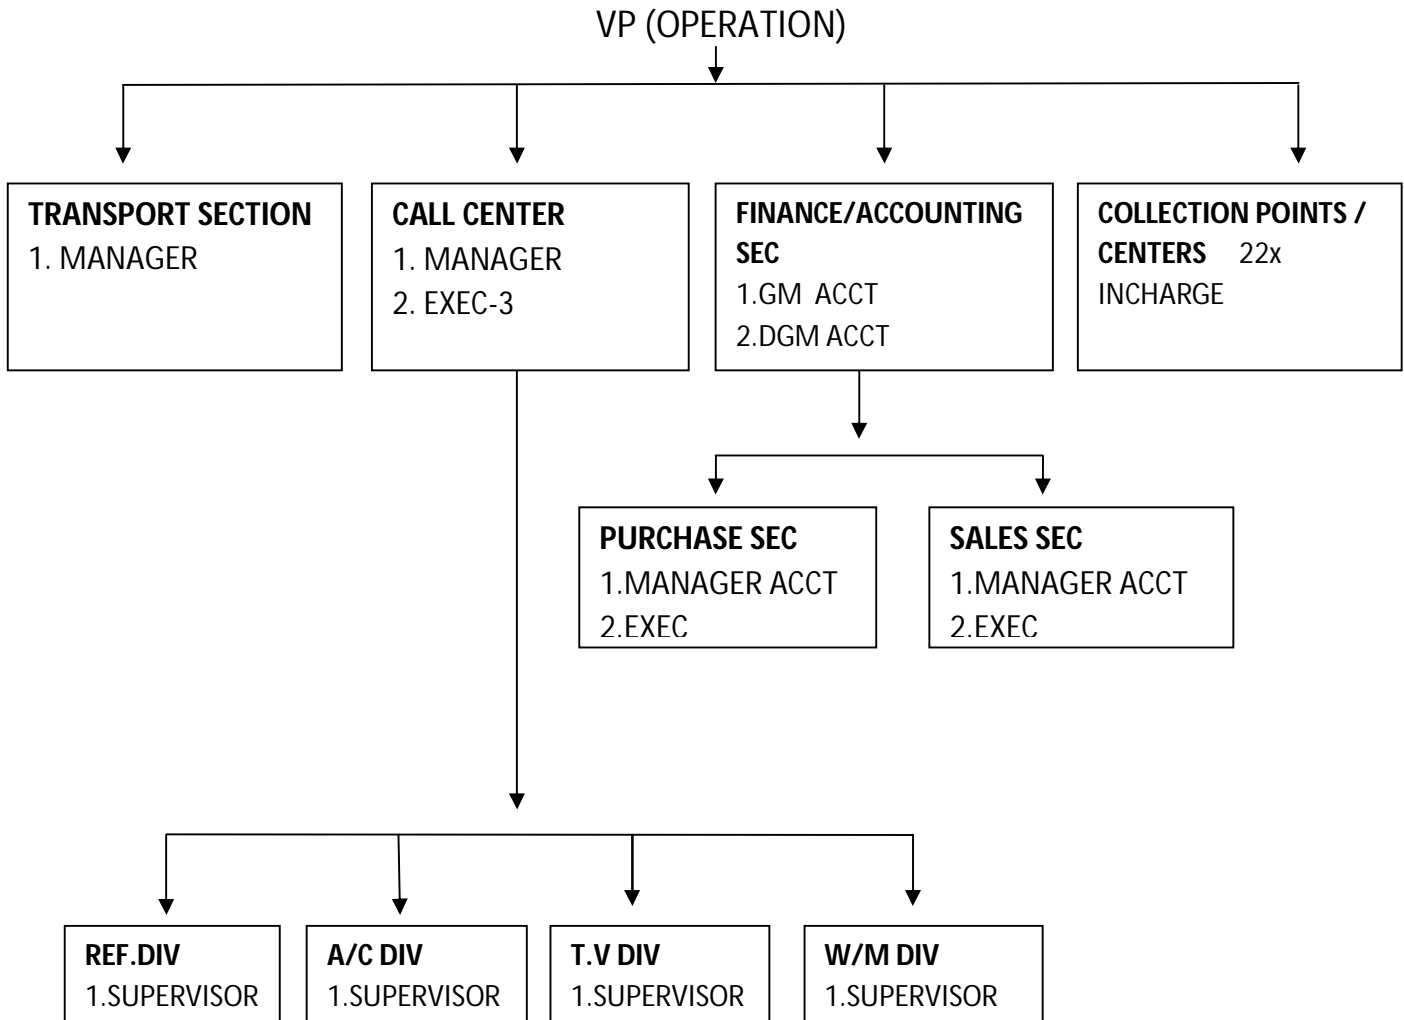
VP (OPERATION)

**TRANSPORT SECTION**
1. MANAGER

**CALL CENTER**
1. MANAGER
2. EXEC-3

**FINANCE/ACCOUNTING SEC**
1.GM ACCT
2.DGM ACCT

**COLLECTION POINTS / CENTERS** 22x
INCHARGE

**PURCHASE SEC**
1.MANAGER ACCT
2.EXEC

**SALES SEC**
1.MANAGER ACCT
2.EXEC

**REF.DIV**
1.SUPERVISOR

**A/C DIV**
1.SUPERVISOR

**T.V DIV**
1.SUPERVISOR

**W/M DIV**
1.SUPERVISOR